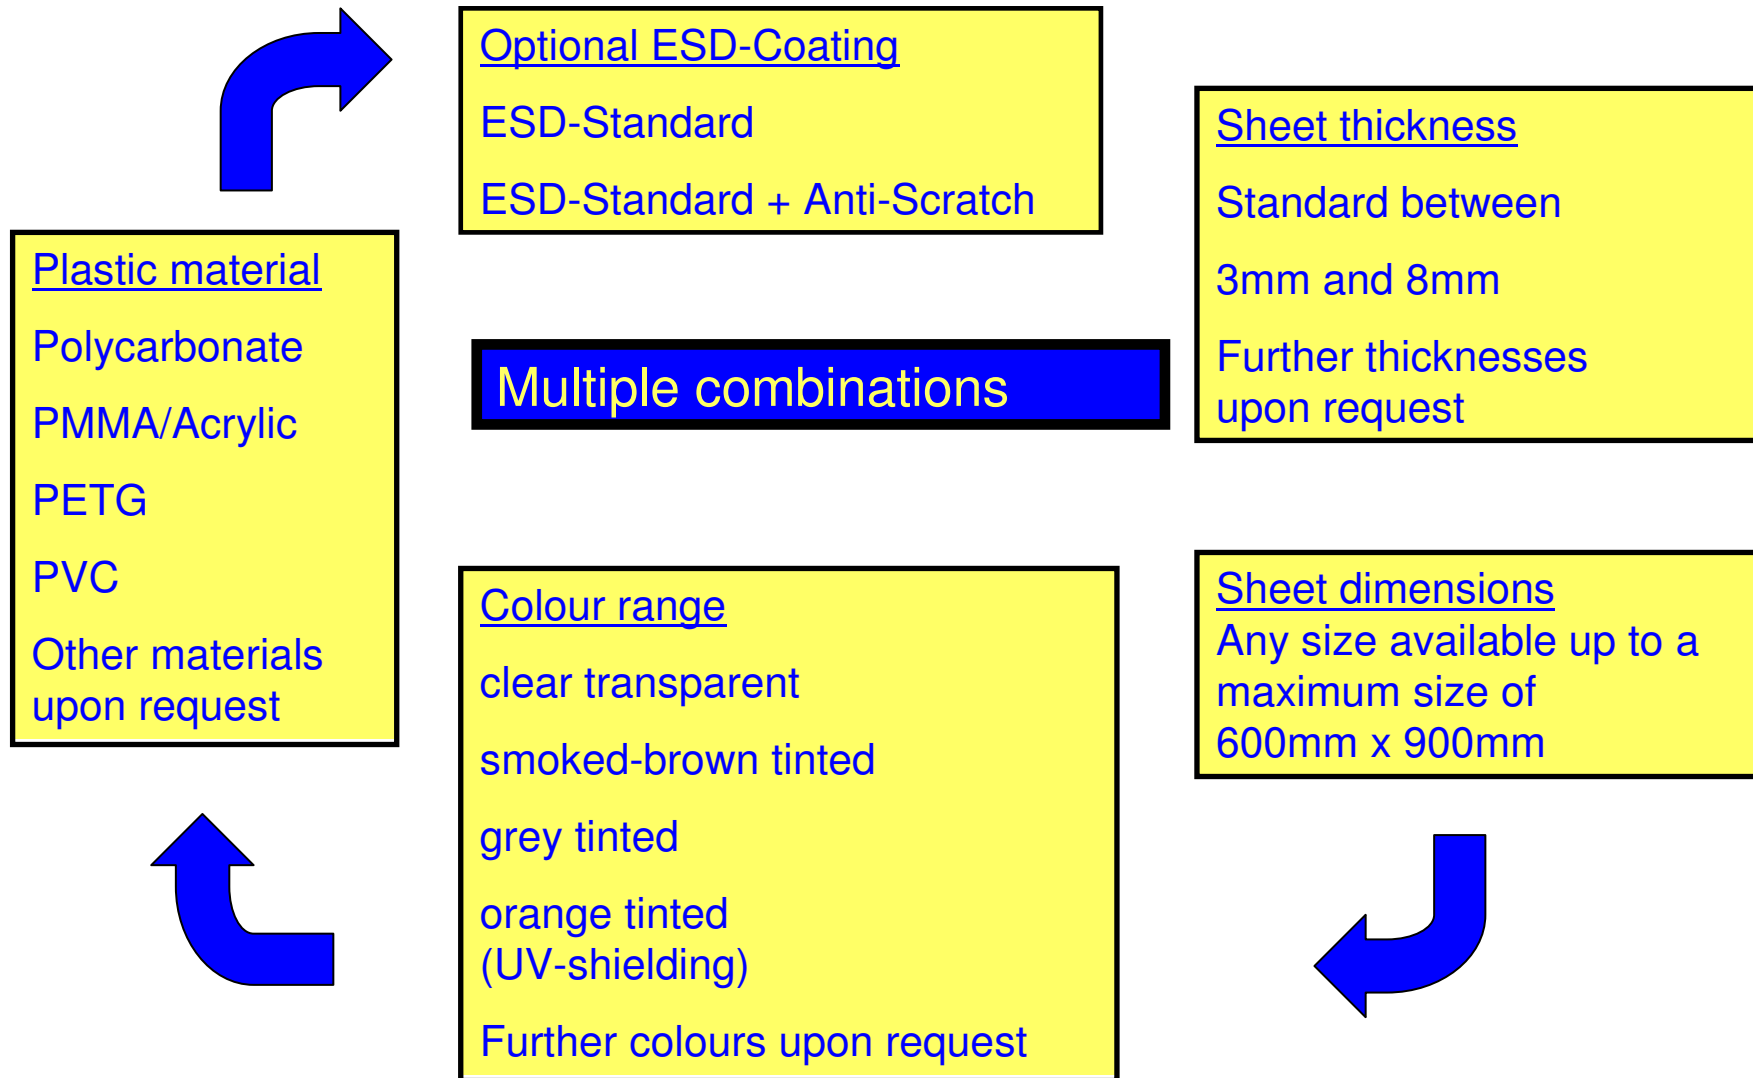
Optional ESD-Coating

ESD-Standard

ESD-Standard + Anti-Scratch

Sheet thickness

Standard between

3mm and 8mm

Further thicknesses upon request

Plastic material

Polycarbonate

PMMA/Acrylic

PETG

PVC

Other materials upon request

Multiple combinations

Colour range

clear transparent

smoked-brown tinted

grey tinted

orange tinted (UV-shielding)

Further colours upon request

Sheet dimensions
Any size available up to a maximum size of 600mm x 900mm